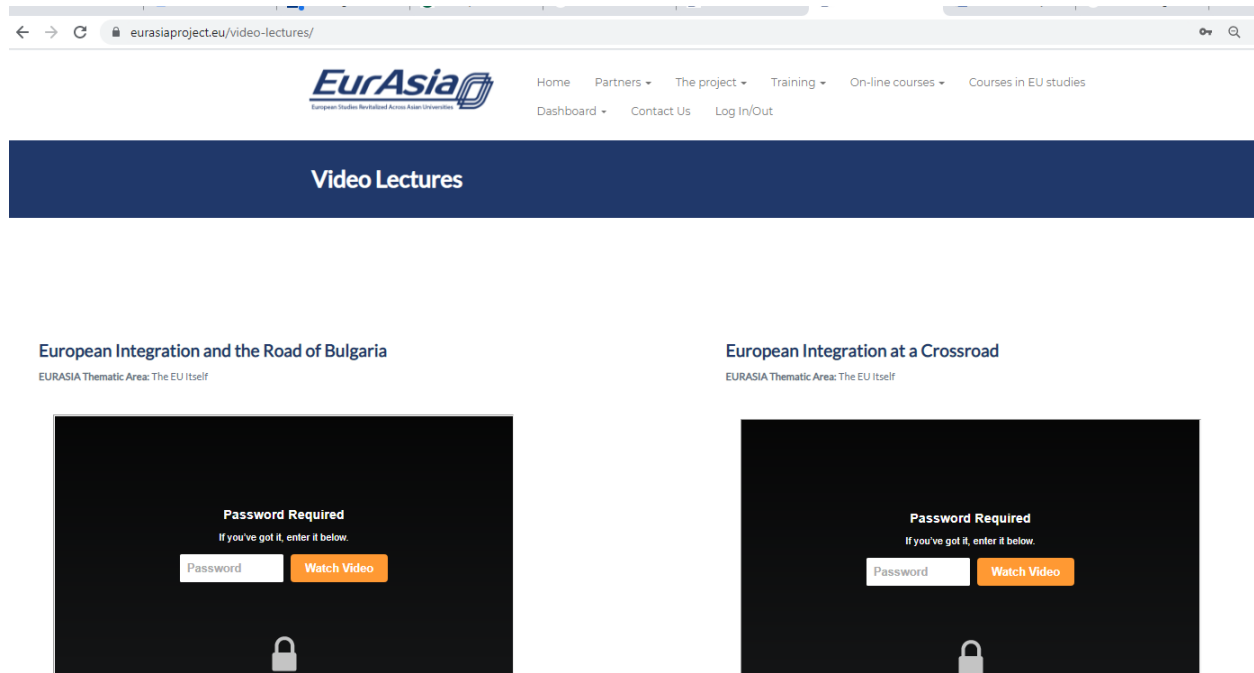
eurasiaproject.eu/video-lectures/

EurAsia
European Studies Revitalized Across Asian Universities

Home Partners The project Training On-line courses Courses in EU studies
Dashboard Contact Us Log In/Out

Video Lectures

European Integration and the Road of Bulgaria
EURASIA Thematic Area: The EU Itself

Password Required
If you've got it, enter it below.
Password
Watch Video

European Integration at a Crossroad
EURASIA Thematic Area: The EU Itself

Password Required
If you've got it, enter it below.
Password
Watch Video